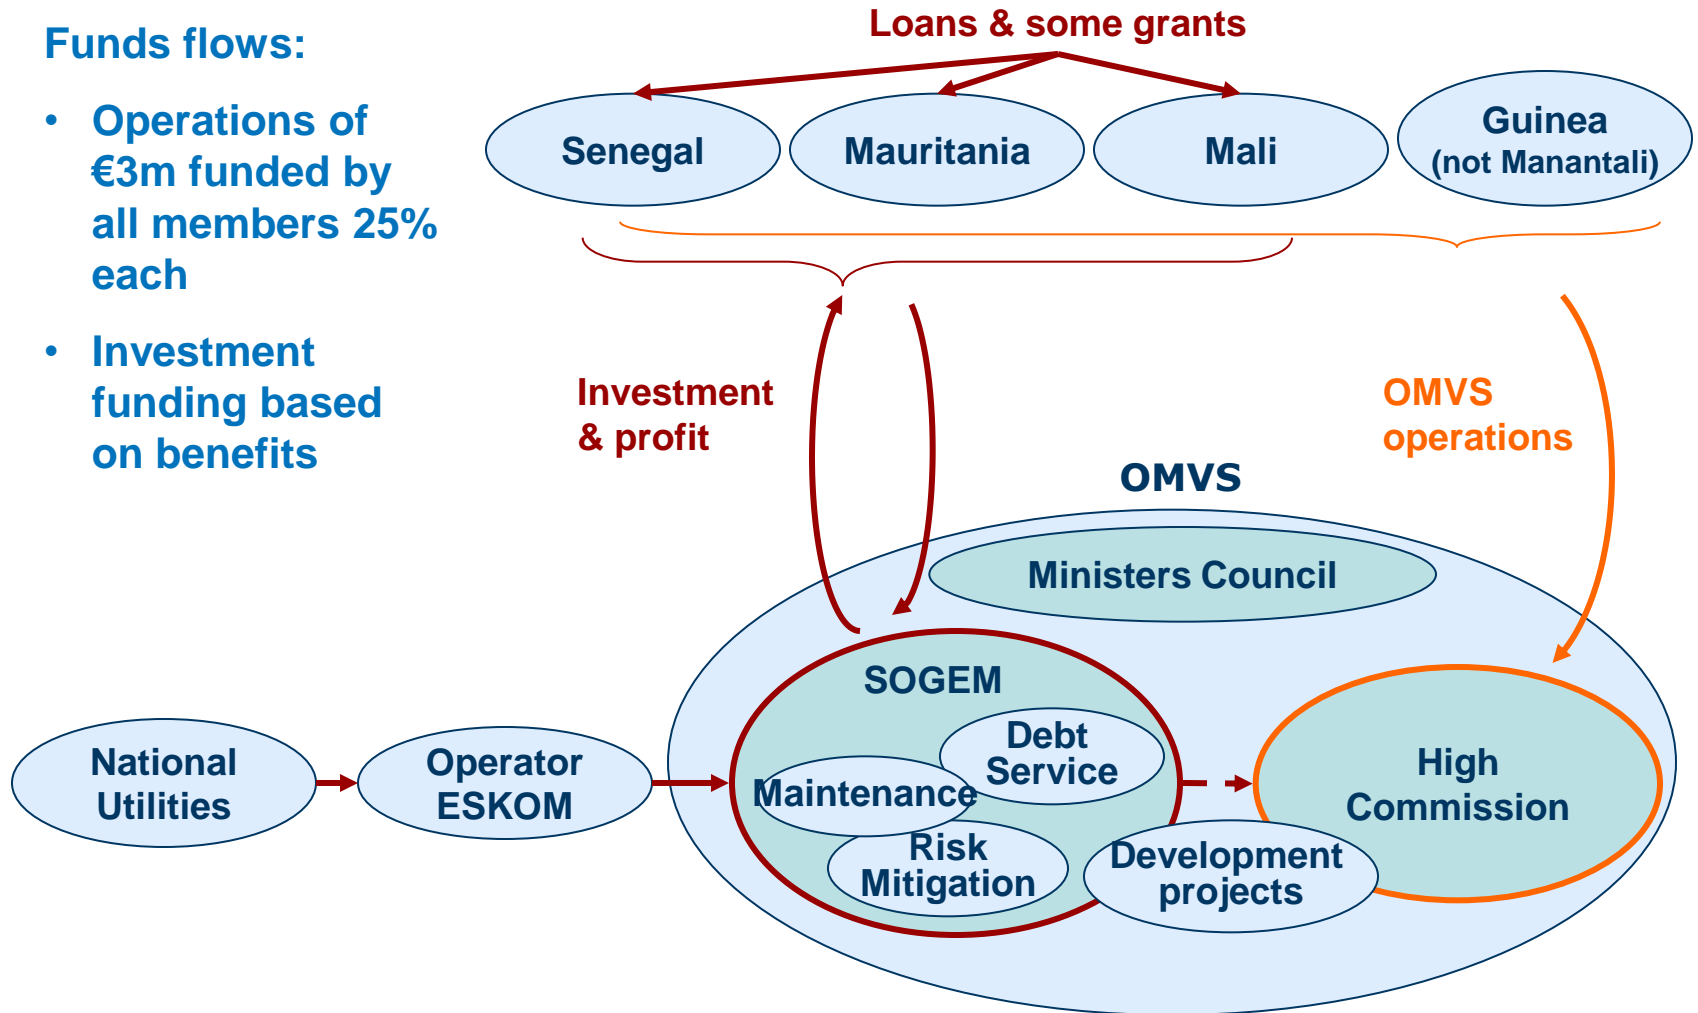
Funds flows:

• Operations of €3m funded by all members 25% each

• Investment funding based on benefits

Loans & some grants

Senegal

Mauritania

Mali

Guinea (not Manantali)

Investment & profit

OMVS operations

OMVS

Ministers Council

SOGEM

Debt Service

Maintenance

Risk Mitigation

Development projects

High Commission

National Utilities

Operator ESKOM